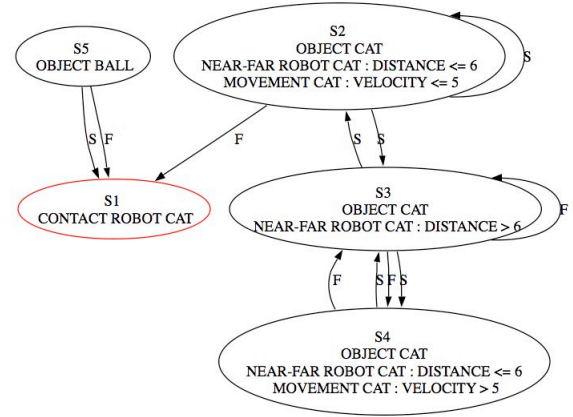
S5
OBJECT BALL

S2
OBJECT CAT
NEAR-FAR ROBOT CAT : DISTANCE <= 6
MOVEMENT CAT : VELOCITY <= 5

S

S F

F

S S

S1
CONTACT ROBOT CAT

S3
OBJECT CAT
NEAR-FAR ROBOT CAT : DISTANCE > 6

F

F

S F S

S4
OBJECT CAT
NEAR-FAR ROBOT CAT : DISTANCE <= 6
MOVEMENT CAT : VELOCITY > 5